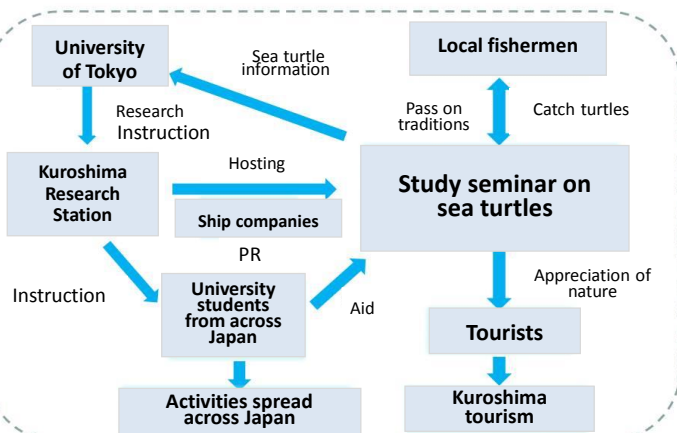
University of Tokyo

Sea turtle information

Local fishermen

Research Instruction

Pass on traditions

Catch turtles

Kuroshima Research Station

Hosting

Study seminar on sea turtles

Ship companies

PR

Instruction

University students from across Japan

Aid

Appreciation of nature

Tourists

Activities spread across Japan

Kuroshima tourism